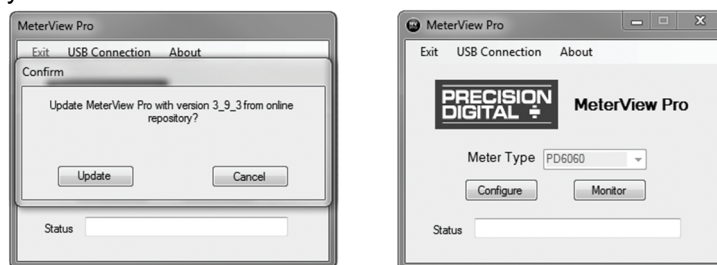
MeterView Pro

Exit USB Connection About

Confirm

Update MeterView Pro with version 3_9_3 from online repository?

Update

Cancel

Status

MeterView Pro

Exit USB Connection About

PRECISION DIGITAL

MeterView Pro

Meter Type PD6060

Configure

Monitor

Status